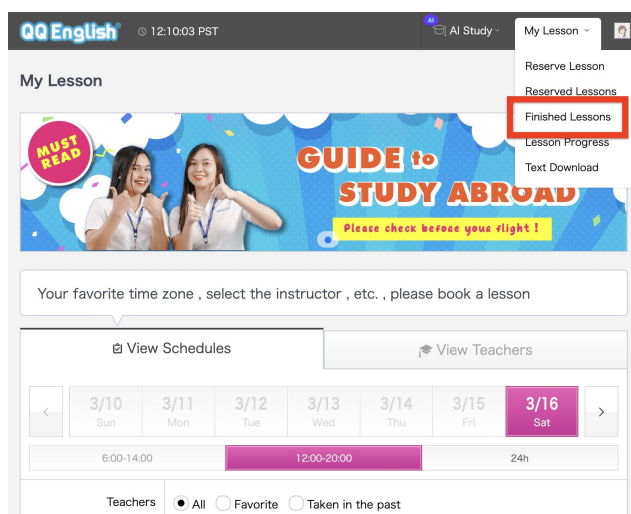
QQ English® 12:10:03 PST

AI AI Study My Lesson

My Lesson

Reserve Lesson
Reserved Lessons
Finished Lessons
Lesson Progress
Text Download

MUST READ

GUIDE to STUDY ABROAD

Please check before your flight !

Your favorite time zone , select the instructor , etc. , please book a lesson

View Schedules

View Teachers

‹

| 3/10 | 3/11 | 3/12 | 3/13 | 3/14 | 3/15 | 3/16 |
|---|---|---|---|---|---|---|
| Sun | Mon | Tue | Wed | Thu | Fri | Sat |

›

6:00-14:00 12:00-20:00 24h

Teachers All Favorite Taken in the past